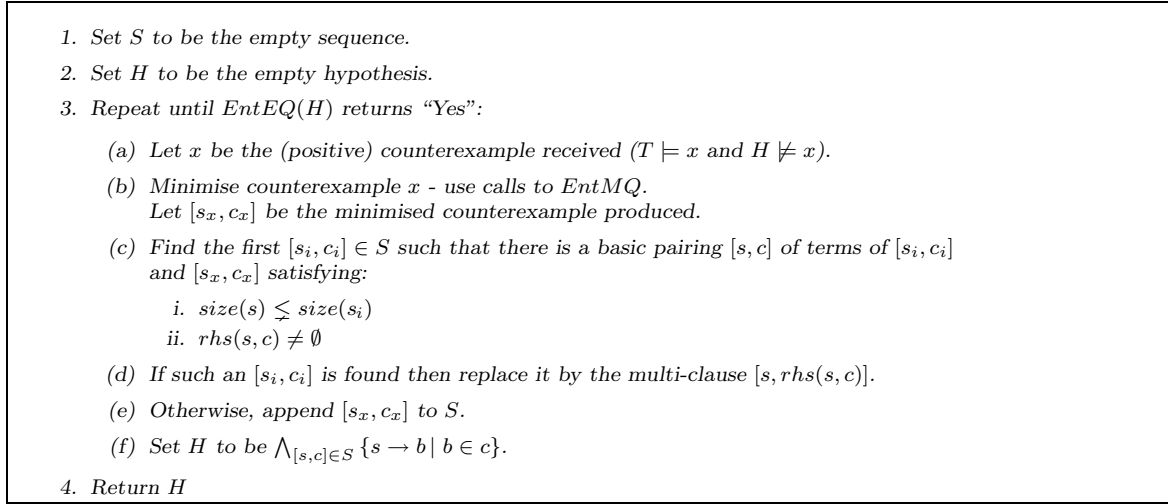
1. Set $S$ to be the empty sequence.

2. Set $H$ to be the empty hypothesis.

3. Repeat until $EntEQ(H)$ returns "Yes":

(a) Let $x$ be the (positive) counterexample received ($T \models x$ and $H \not\models x$).

(b) Minimise counterexample $x$ - use calls to $EntMQ$.
Let $[s_x, c_x]$ be the minimised counterexample produced.

(c) Find the first $[s_i, c_i] \in S$ such that there is a basic pairing $[s, c]$ of terms of $[s_i, c_i]$ and $[s_x, c_x]$ satisfying:

i. $size(s) \lneq size(s_i)$
ii. $rhs(s, c) \neq \emptyset$

(d) If such an $[s_i, c_i]$ is found then replace it by the multi-clause $[s, rhs(s, c)]$.

(e) Otherwise, append $[s_x, c_x]$ to $S$.

(f) Set $H$ to be $\bigwedge_{[s,c] \in S} \{s \rightarrow b \mid b \in c\}$.

4. Return $H$